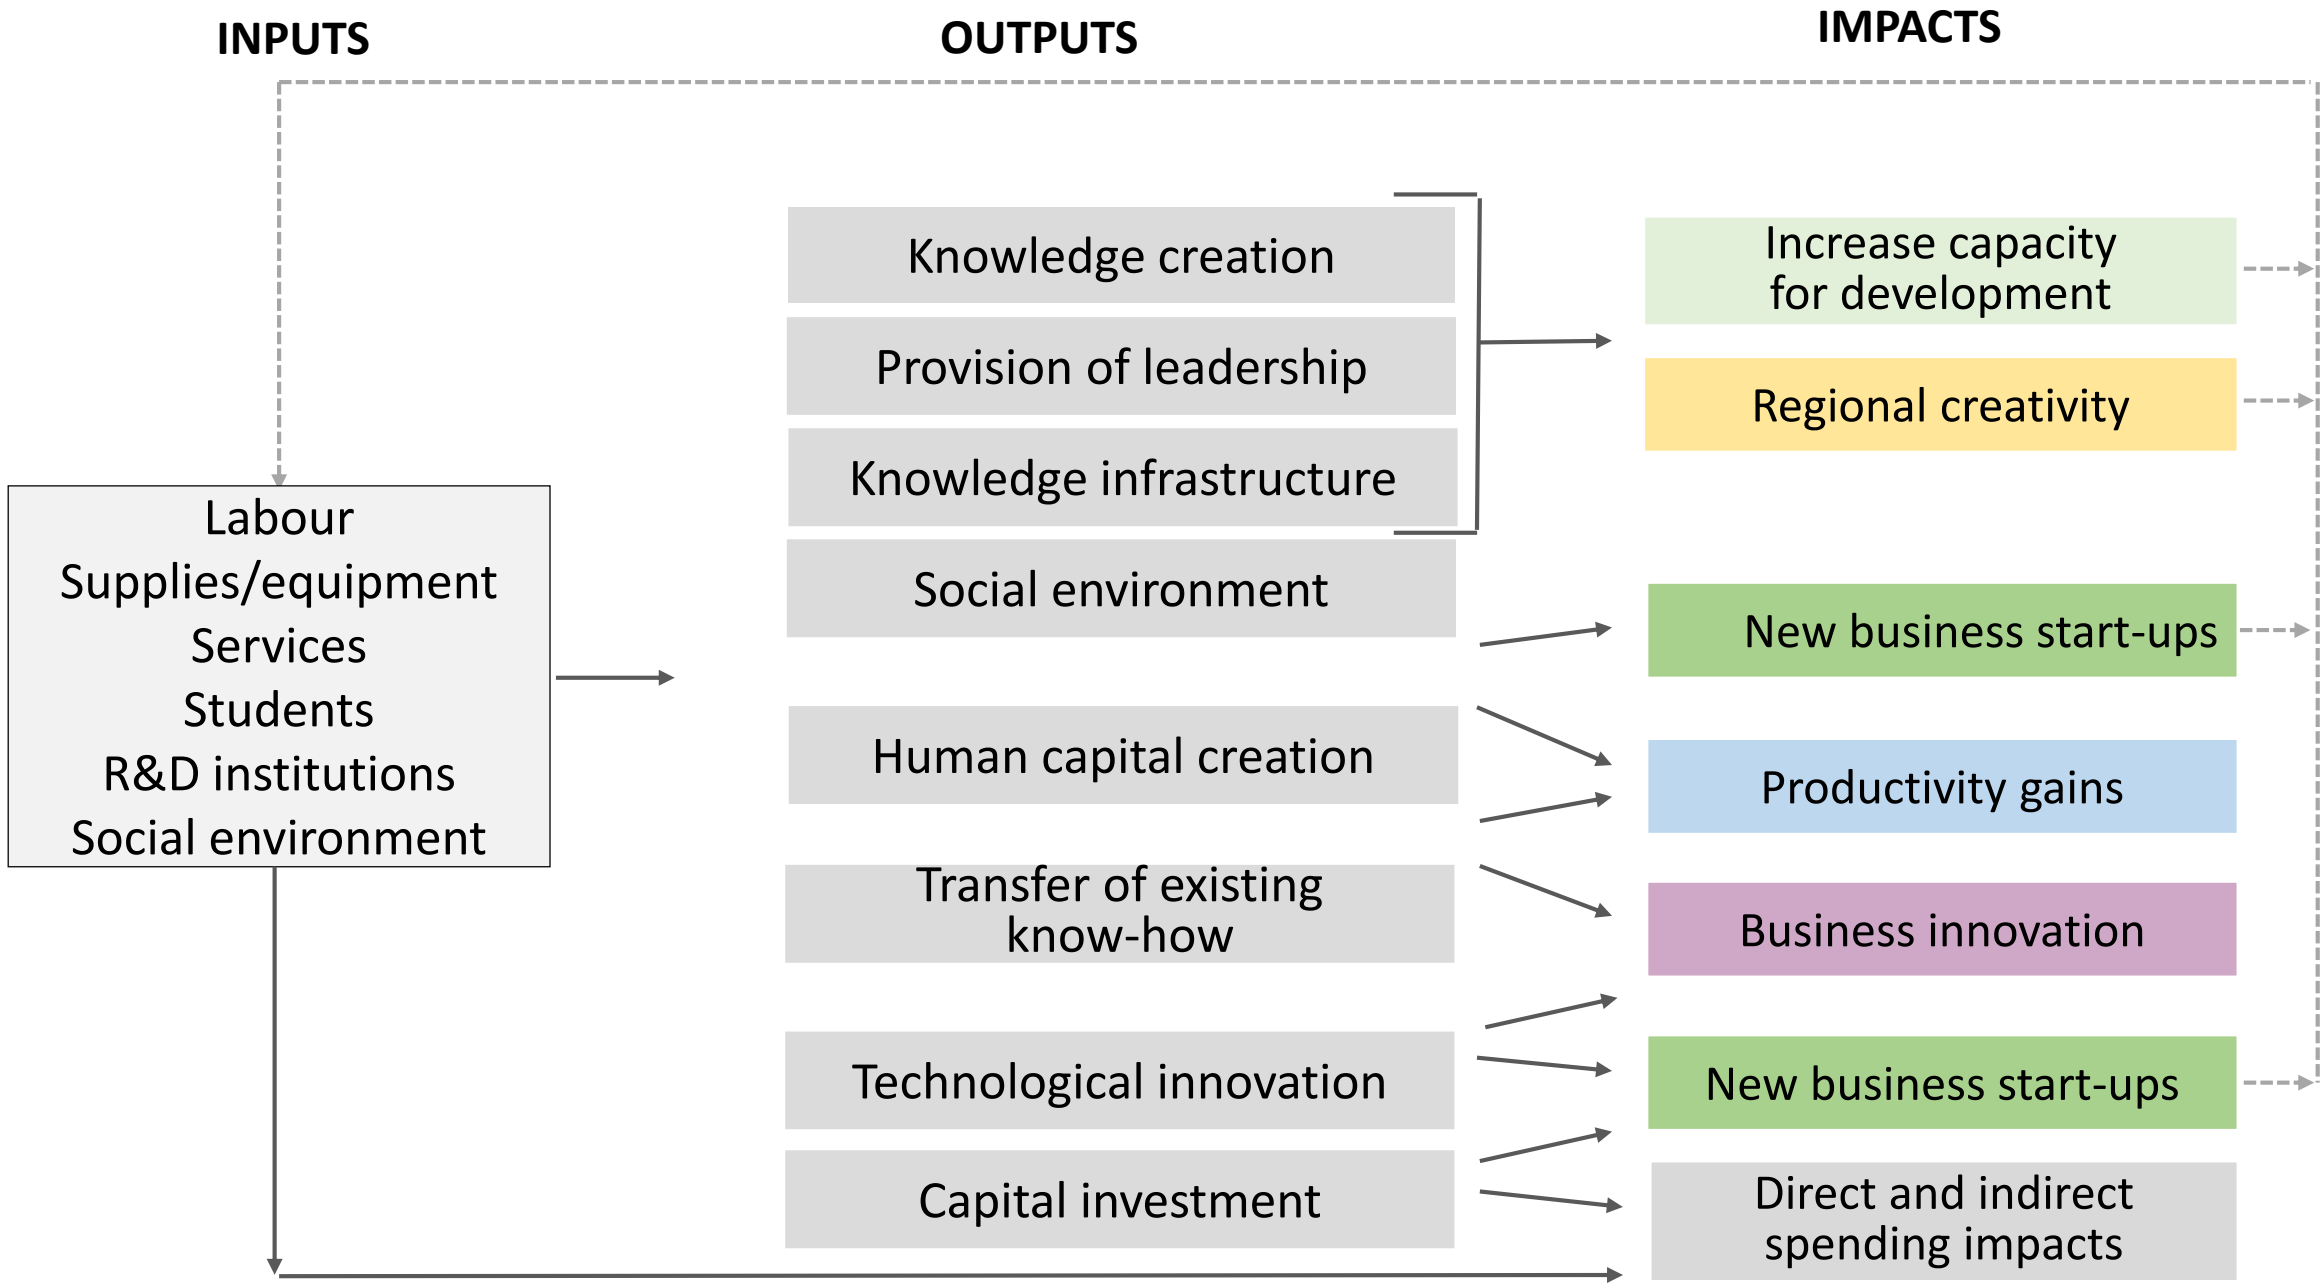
INPUTS

OUTPUTS

IMPACTS

Labour
Supplies/equipment
Services
Students
R&D institutions
Social environment

Knowledge creation

Provision of leadership

Knowledge infrastructure

Social environment

Human capital creation

Transfer of existing know-how

Technological innovation

Capital investment

Increase capacity for development

Regional creativity

New business start-ups

Productivity gains

Business innovation

New business start-ups

Direct and indirect spending impacts